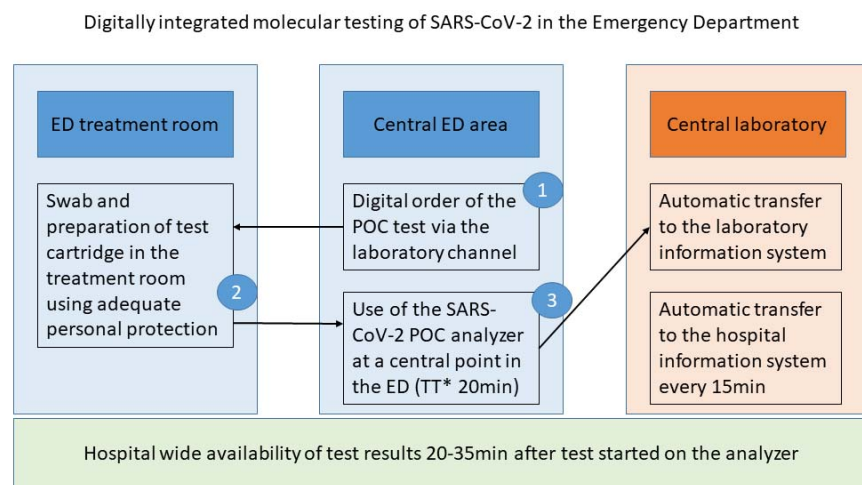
Digitally integrated molecular testing of SARS-CoV-2 in the Emergency Department

ED treatment room

Swab and preparation of test cartridge in the treatment room using adequate personal protection

2

Central ED area

1

Digital order of the POC test via the laboratory channel

3

Use of the SARS-CoV-2 POC analyzer at a central point in the ED (TT* 20min)

Central laboratory

Automatic transfer to the laboratory information system

Automatic transfer to the hospital information system every 15min

Hospital wide availability of test results 20-35min after test started on the analyzer